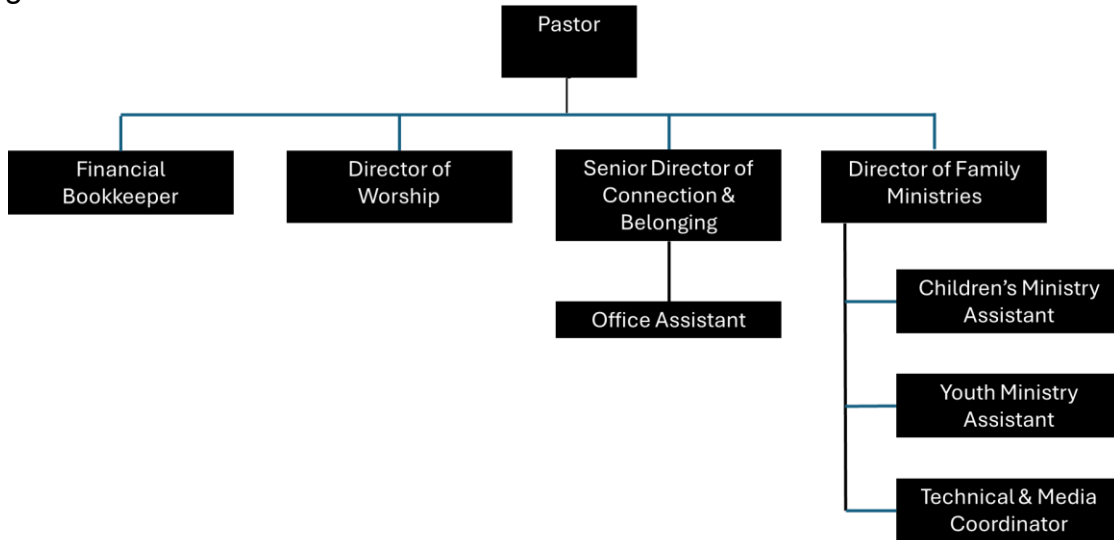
Pastor

Financial Bookkeeper

Director of Worship

Senior Director of Connection & Belonging

Office Assistant

Director of Family Ministries

Children's Ministry Assistant

Youth Ministry Assistant

Technical & Media Coordinator